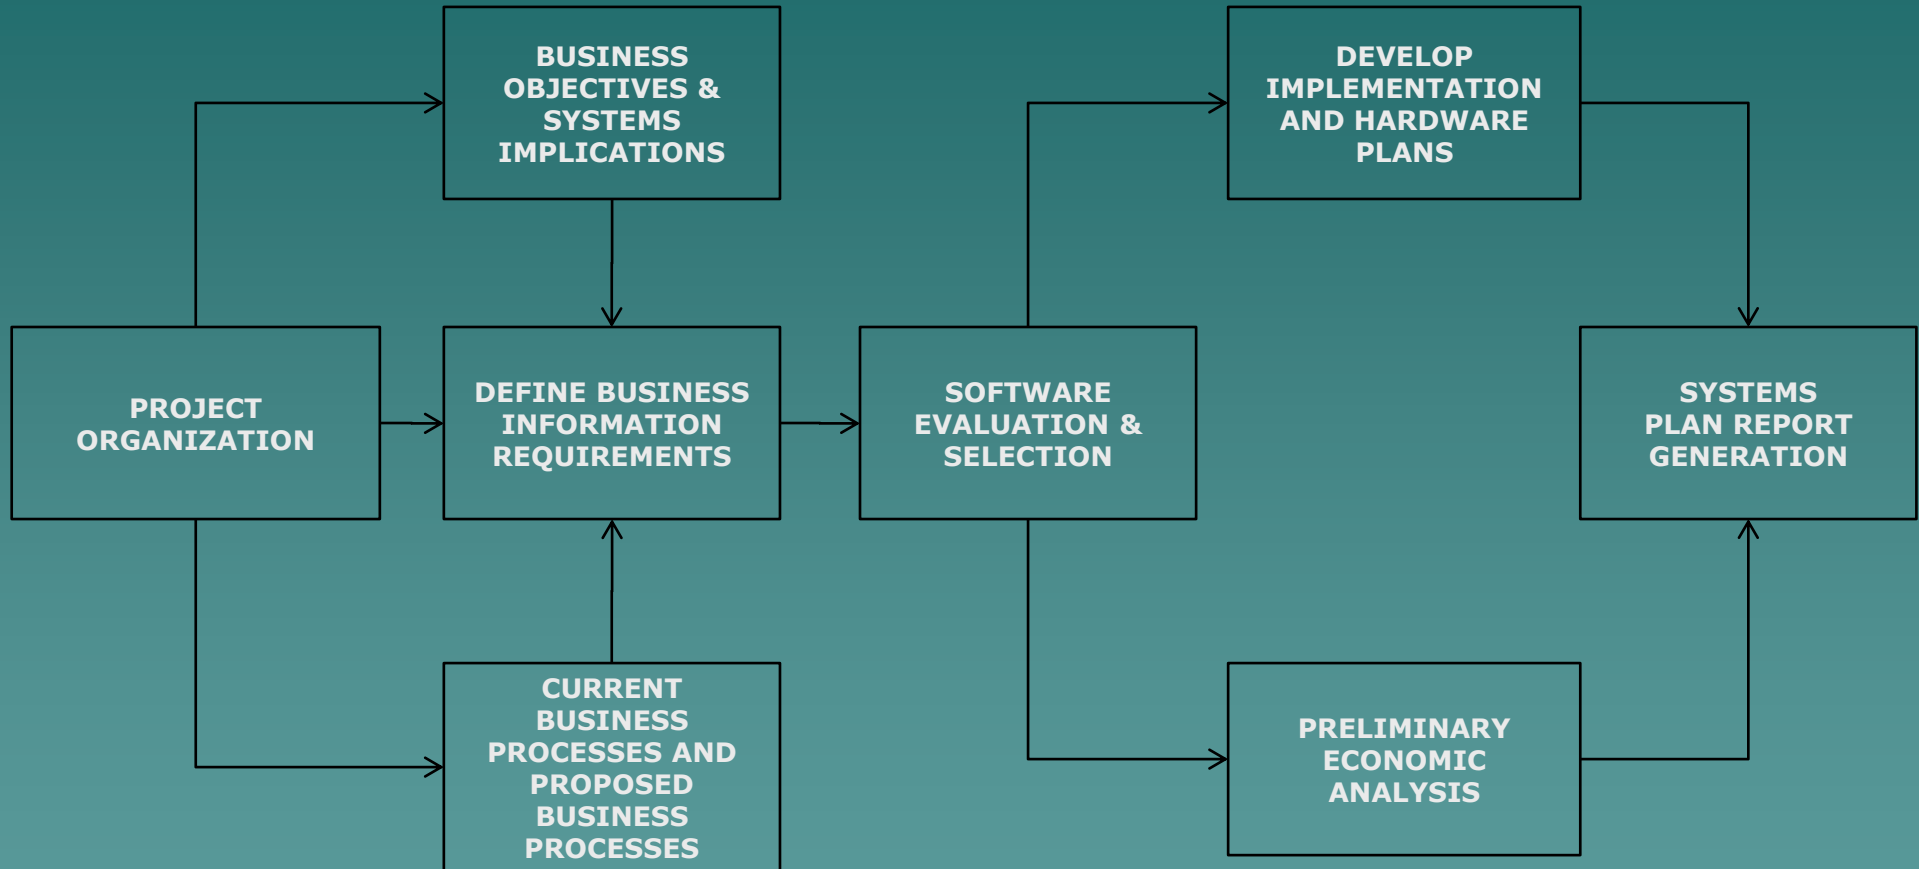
BUSINESS OBJECTIVES & SYSTEMS IMPLICATIONS

DEVELOP IMPLEMENTATION AND HARDWARE PLANS

PROJECT ORGANIZATION

DEFINE BUSINESS INFORMATION REQUIREMENTS

SOFTWARE EVALUATION & SELECTION

SYSTEMS PLAN REPORT GENERATION

CURRENT BUSINESS PROCESSES AND PROPOSED BUSINESS PROCESSES

PRELIMINARY ECONOMIC ANALYSIS